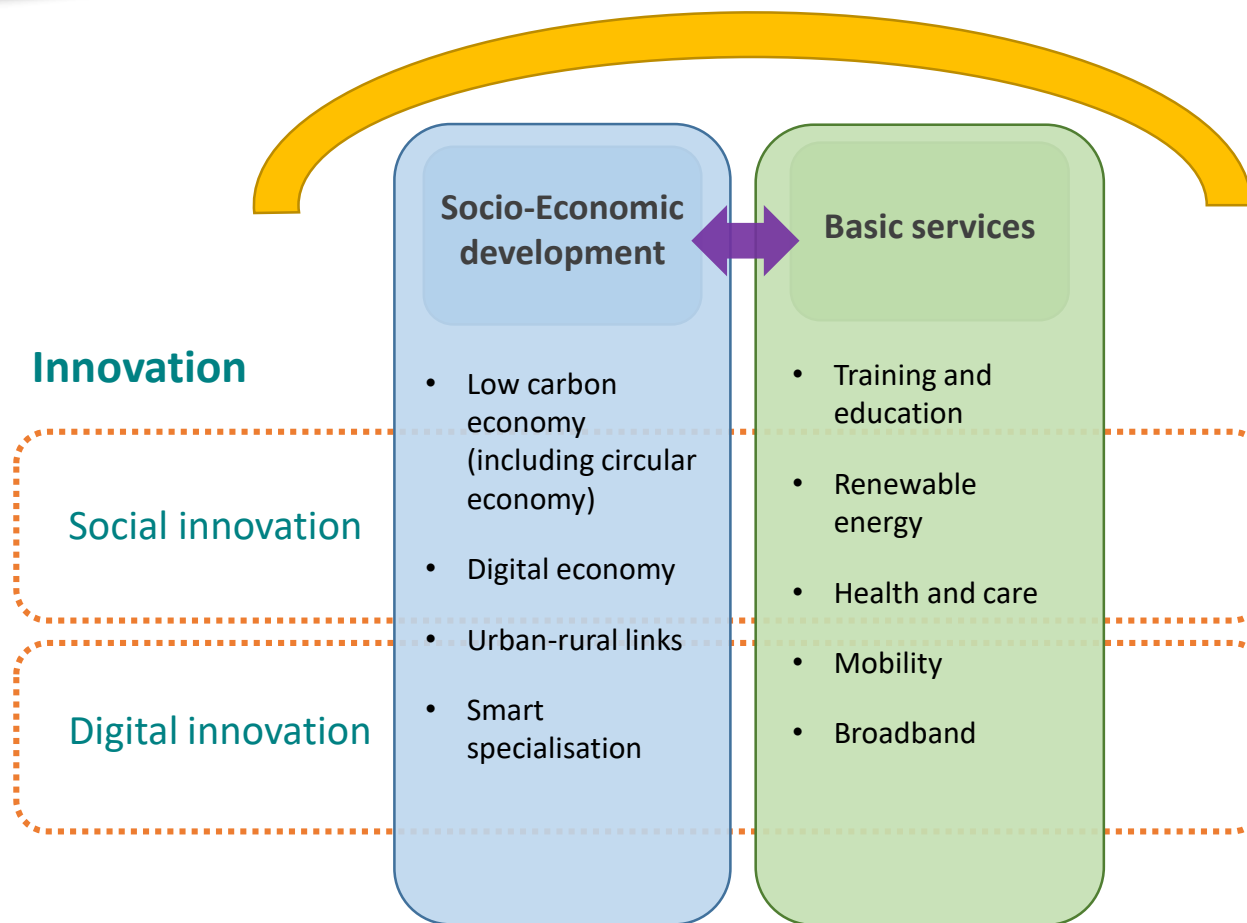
Socio-Economic development

Basic services

Innovation

Social innovation

Digital innovation

- Low carbon economy (including circular economy)
- Digital economy
- Urban-rural links
- Smart specialisation

- Training and education
- Renewable energy
- Health and care
- Mobility
- Broadband